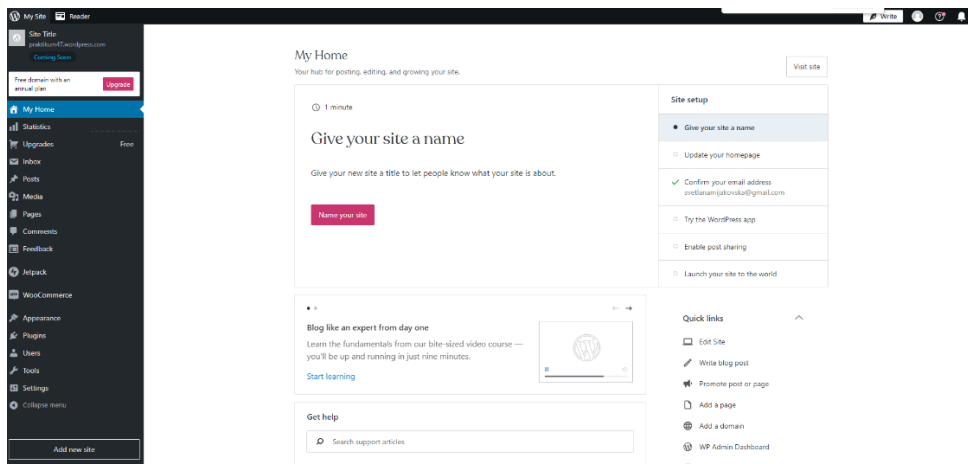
My Site Reader

Write

Site Title
praktikum47.wordpress.com
Coming Soon

Free domain with an annual plan
Upgrade

My Home
Statistics
Upgrades Free
Inbox
Posts
Media
Pages
Comments
Feedback
Jetpack
WooCommerce
Appearance
Plugins
Users
Tools
Settings
Collapse menu

Add new site

My Home
Your hub for posting, editing, and growing your site.

Visit site

1 minute

Give your site a name

Give your new site a title to let people know what your site is about.

Name your site

Site setup

Give your site a name
Update your homepage
Confirm your email address
svetlanamijakovska@gmail.com
Try the WordPress app
Enable post sharing
Launch your site to the world

Blog like an expert from day one

Learn the fundamentals from our bite-sized video course — you'll be up and running in just nine minutes.

Start learning

Quick links

Edit Site
Write blog post
Promote post or page
Add a page
Add a domain
WP Admin Dashboard

Get help

Search support articles